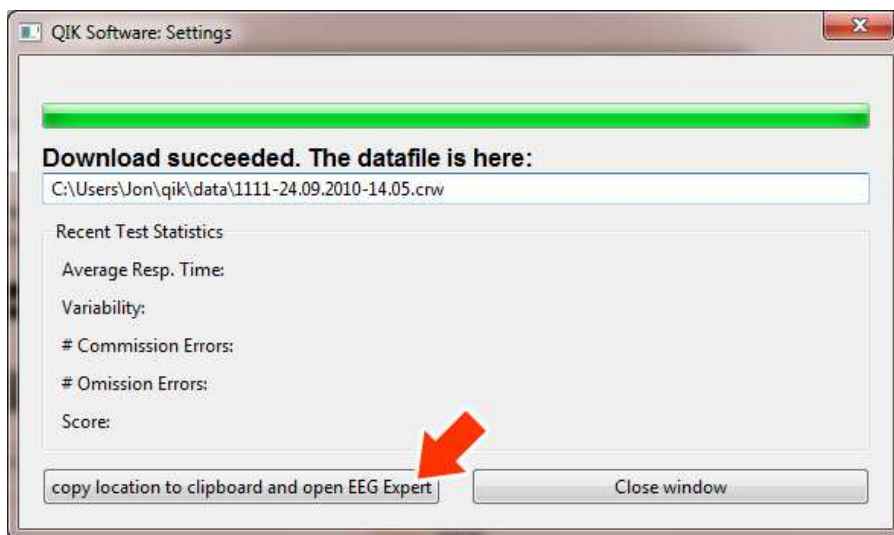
QIK Software: Settings

Download succeeded. The datafile is here:

C:\Users\Jon\qik\data\1111-24.09.2010-14.05.crw

Recent Test Statistics

Average Resp. Time:

Variability:

# Commission Errors:

# Omission Errors:

Score:

copy location to clipboard and open EEG Expert

Close window